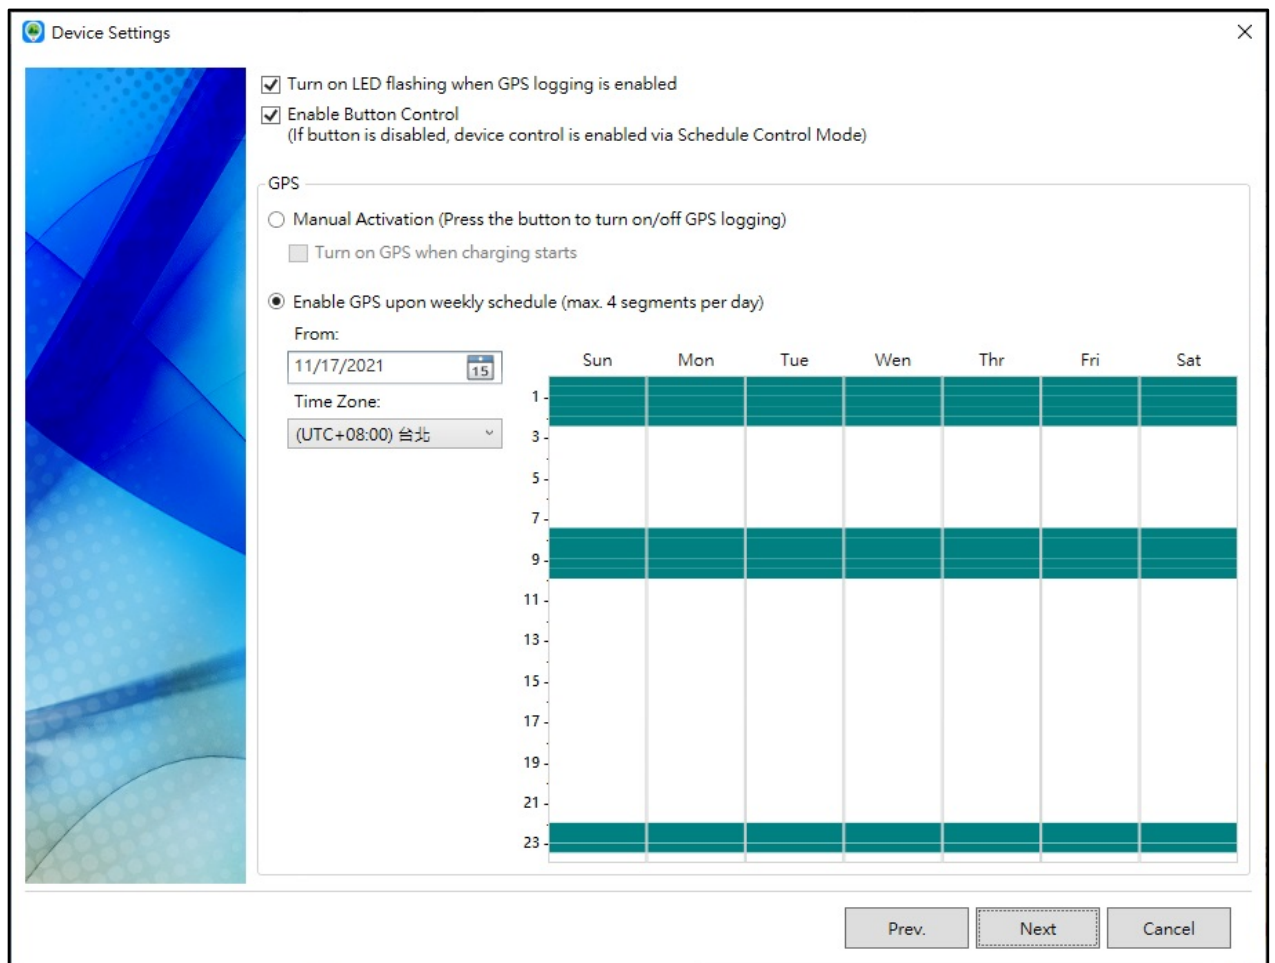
Device Settings

×

Turn on LED flashing when GPS logging is enabled

Enable Button Control
(If button is disabled, device control is enabled via Schedule Control Mode)

GPS

Manual Activation (Press the button to turn on/off GPS logging)

Turn on GPS when charging starts

Enable GPS upon weekly schedule (max. 4 segments per day)

From:

11/17/2021

15

Time Zone:

(UTC+08:00) 台北

| | Sun | Mon | Tue | Wen | Thr | Fri | Sat |
|---|---|---|---|---|---|---|---|
| 1 | | | | | | | |
| 3 | | | | | | | |
| 5 | | | | | | | |
| 7 | | | | | | | |
| 9 | | | | | | | |
| 11 | | | | | | | |
| 13 | | | | | | | |
| 15 | | | | | | | |
| 17 | | | | | | | |
| 19 | | | | | | | |
| 21 | | | | | | | |
| 23 | | | | | | | |

Prev. Next Cancel